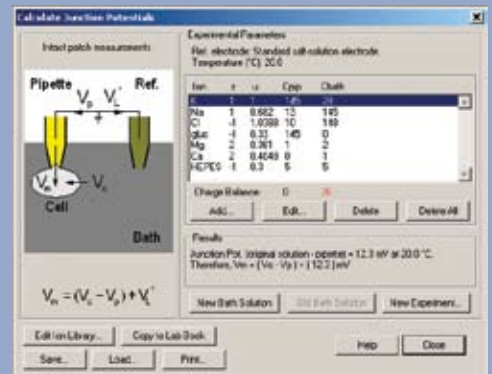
Calculate Junction Potentials

Intact patch measurements

Pipette Ref.

$V_p$ $V_L'$

Cell

Bath

$V_m = (V_c - V_p) + V_L'$

Experimental Parameters

Ref. electrode: Standard salt-solution electrode.
Temperature (°C): 20.0

| Ion | z | u | Cpip | Cbath |
|---|---|---|---|---|
| K | 1 | 1 | 145 | 2.5 |
| Na | 1 | 0.682 | 13 | 145 |
| Cl | -1 | 1.0388 | 10 | 149 |
| glue | -1 | 0.33 | 145 | 0 |
| Mg | 2 | 0.361 | 1 | 2 |
| Ca | 2 | 0.4048 | 0 | 1 |
| HEPES | -1 | 0.3 | 5 | 5 |

Charge Balance: 0 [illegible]

Add... Edit... Delete Delete All

Results

Junction Pot. (original solution - pipette) = 12.3 mV at 20.0 °C.
Therefore, Vm = (Vc - Vp) - (12.2) mV

New Bath Solution Old Bath Solution New Experiment...

Edit Ion Library... Copy to Lab Book

Save... Load... Print...

Help Close